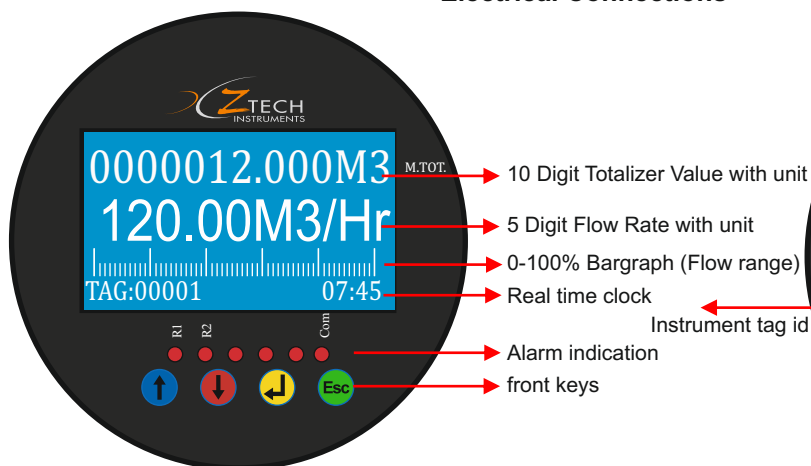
Electrical Connections

ZTECH INSTRUMENTS

0000012.000M3 M.TOT.

120.00M3/Hr

TAG:00001 07:45

R1 R2 Com

Esc

10 Digit Totalizer Value with unit

5 Digit Flow Rate with unit

0-100% Bargraph (Flow range)

Real time clock

Instrument tag id

Alarm indication

front keys